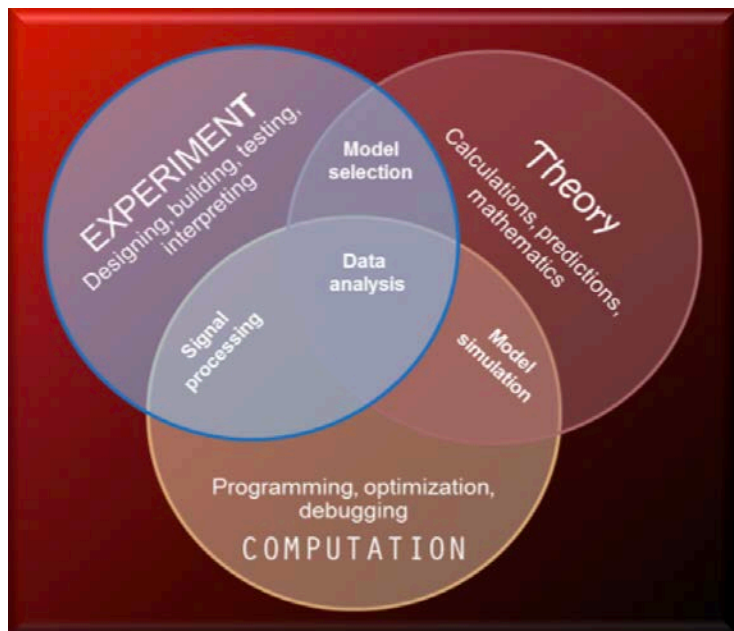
EXPERIMENT
Designing, building, testing, interpreting

Model selection

Theory
Calculations, predictions, mathematics

Data analysis

Signal processing

Model simulation

Programming, optimization, debugging
COMPUTATION